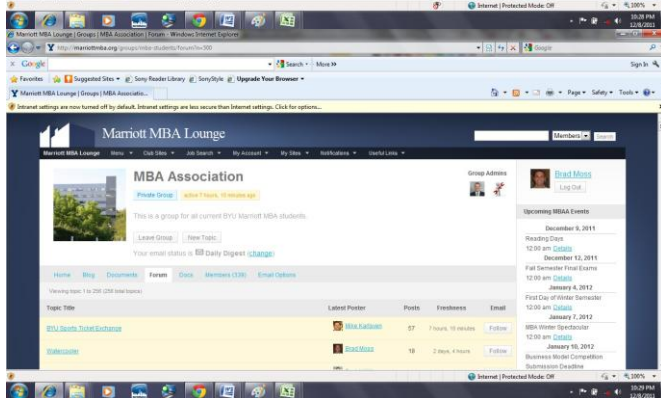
Internet | Protected Mode: Off
100%
10:28 PM
12/8/2011

Marriott MBA Lounge | Groups | MBA Association | Forum - Windows Internet Explorer
http://marriottmba.org/groups/mba-students/forum/?n=300
Google
Google
Search
More »
Sign In
Favorites
Suggested Sites
Sony Reader Library
SonyStyle
Upgrade Your Browser
Marriott MBA Lounge | Groups | MBA Associatio...
Page
Safety
Tools
Intranet settings are now turned off by default. Intranet settings are less secure than Internet settings. Click for options...

Marriott MBA Lounge
Members
Search

Marriott MBA Lounge
Menu
Club Sites
Job Search
My Account
My Sites
Notifications
Useful Links

MBA Association
Private Group
active 7 hours, 10 minutes ago
Group Admins
This is a group for all current BYU Marriott MBA students.
Leave Group
New Topic
Your email status is Daily Digest (change)

Brad Moss
Log Out

Upcoming MBAA Events
December 9, 2011
Reading Days
12:00 am Details
December 12, 2011
Fall Semester Final Exams
12:00 am Details
January 4, 2012
First Day of Winter Semester
12:00 am Details
January 7, 2012
MBA Winter Spectacular
12:00 am Details
January 10, 2012
Business Model Competition
Submission Deadline

Home
Blog
Documents
Forum
Docs
Members (338)
Email Options

Viewing topic 1 to 20 (259 total topics)

| Topic Title | Latest Poster | Posts | Freshness | Email |
|---|---|---|---|---|
| BYU Sports Ticket Exchange | Mike Karlsson | 57 | 7 hours, 10 minutes | Follow |
| Watercooler | Brad Moss | 18 | 2 days, 4 hours | Follow |

Internet | Protected Mode: Off
100%
10:29 PM
12/8/2011